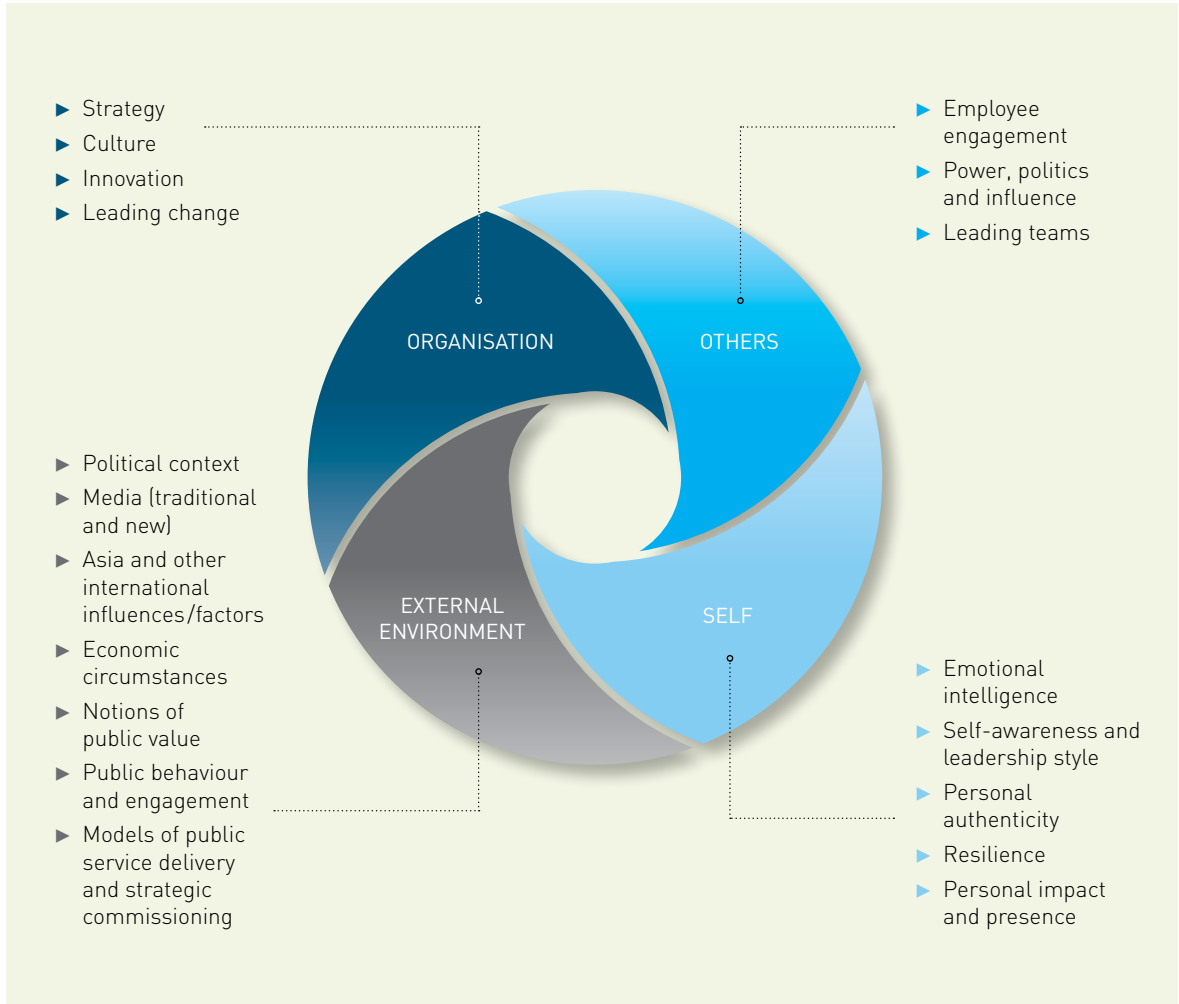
► Strategy
► Culture
► Innovation
► Leading change

► Employee engagement
► Power, politics and influence
► Leading teams

ORGANISATION

OTHERS

► Political context
► Media (traditional and new)
► Asia and other international influences/factors
► Economic circumstances
► Notions of public value
► Public behaviour and engagement
► Models of public service delivery and strategic commissioning

EXTERNAL ENVIRONMENT

SELF

► Emotional intelligence
► Self-awareness and leadership style
► Personal authenticity
► Resilience
► Personal impact and presence